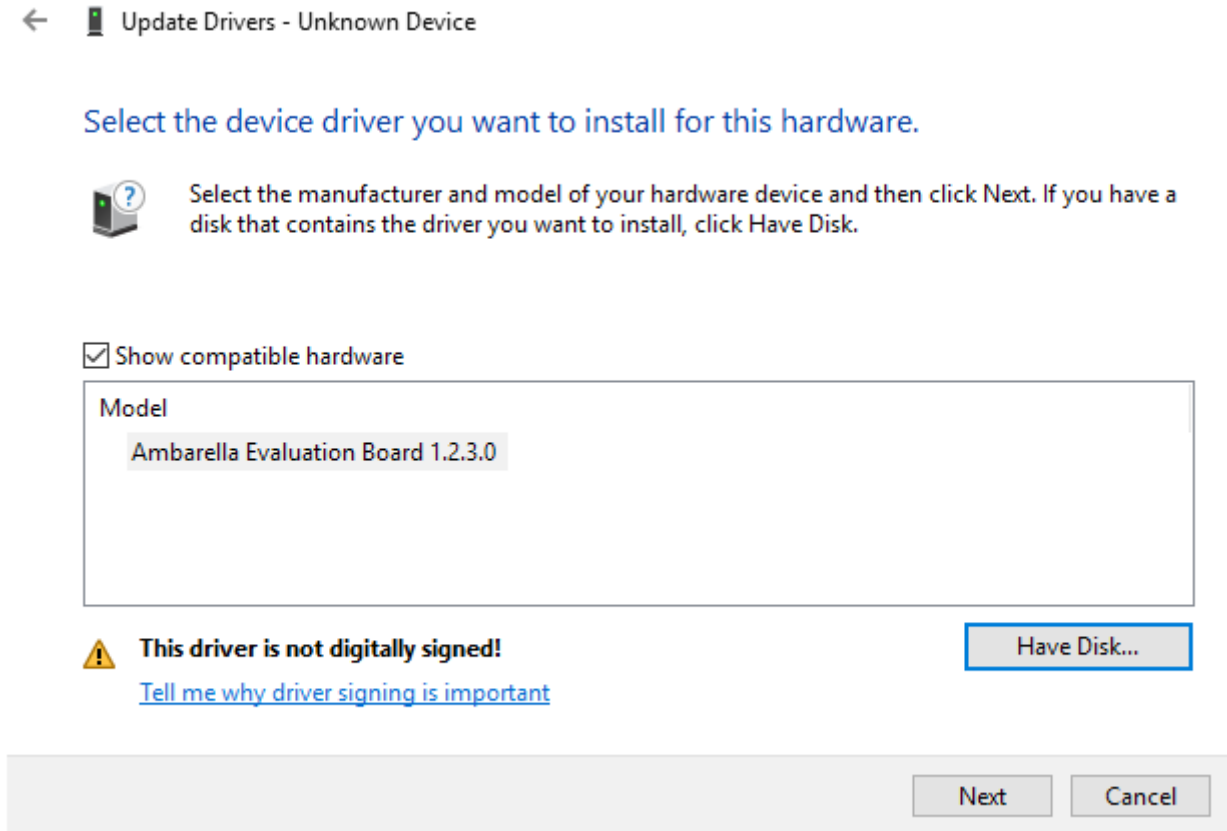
Update Drivers - Unknown Device

Select the device driver you want to install for this hardware.

Select the manufacturer and model of your hardware device and then click Next. If you have a disk that contains the driver you want to install, click Have Disk.

Show compatible hardware

Model

Ambarella Evaluation Board 1.2.3.0

This driver is not digitally signed!

Tell me why driver signing is important

Have Disk...

Next

Cancel